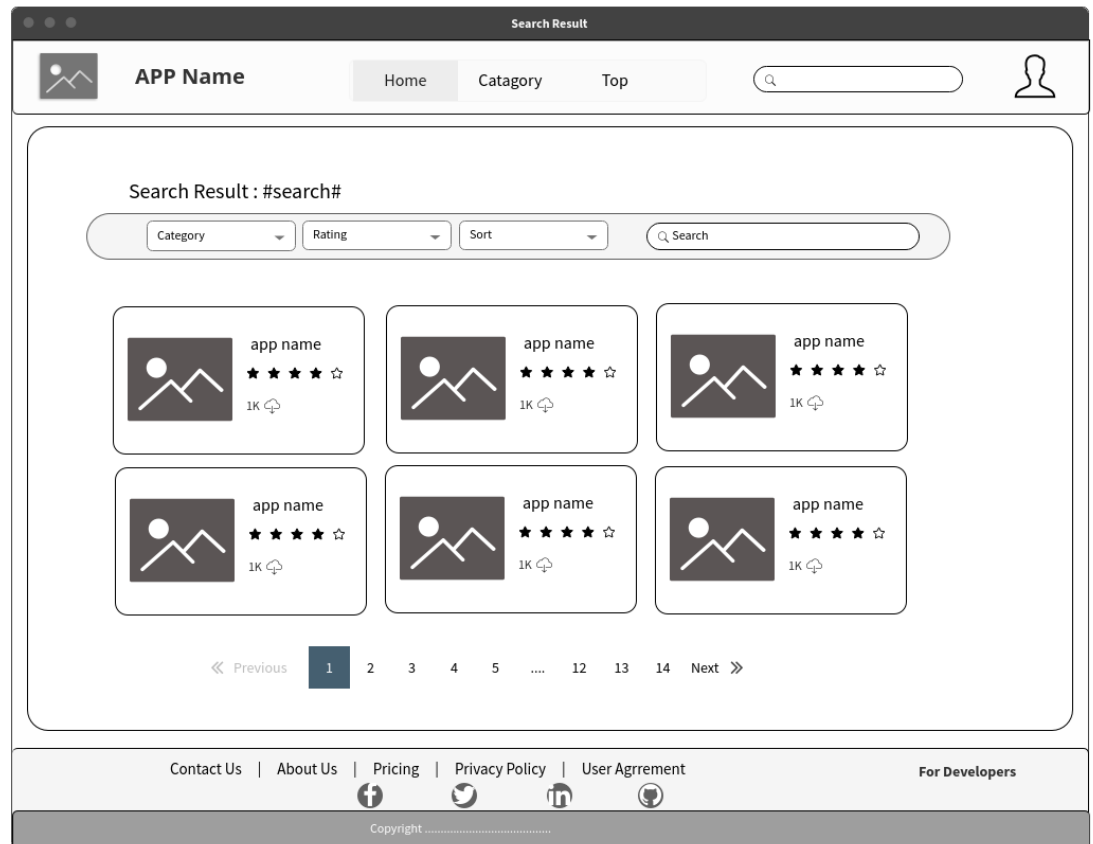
Search Result

APP Name

Home Catagory Top

Search Result : #search#

Category
Rating
Sort
Search

app name
★★★★☆
1K

app name
★★★★☆
1K

app name
★★★★☆
1K

app name
★★★★☆
1K

app name
★★★★☆
1K

app name
★★★★☆
1K

« Previous 1 2 3 4 5 .... 12 13 14 Next »

Contact Us | About Us | Pricing | Privacy Policy | User Agrrement

For Developers

Copyright ........................................